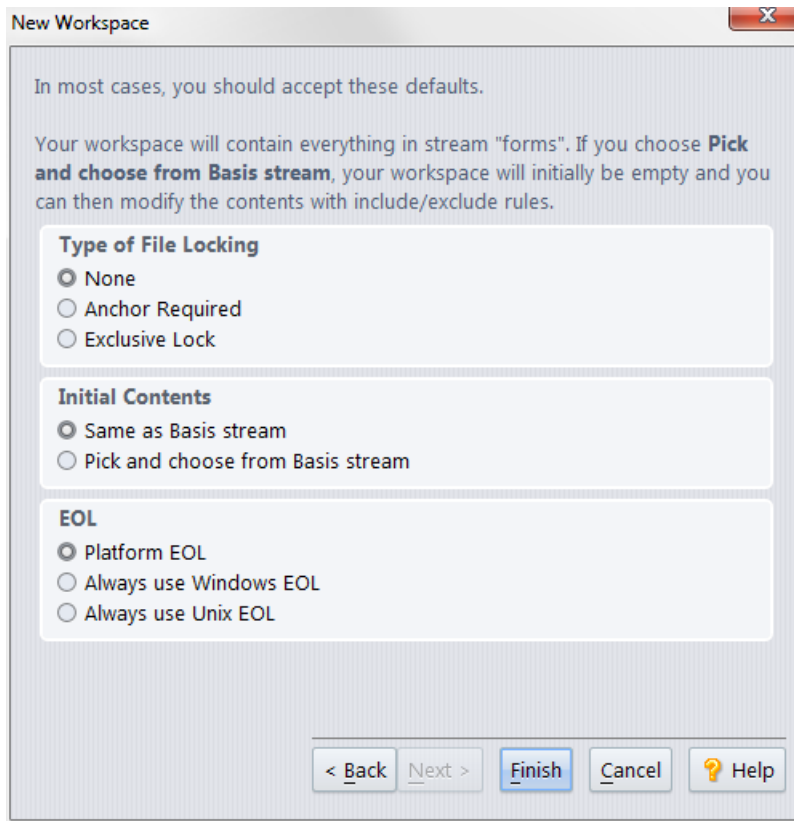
New Workspace

In most cases, you should accept these defaults.

Your workspace will contain everything in stream "forms". If you choose **Pick and choose from Basis stream**, your workspace will initially be empty and you can then modify the contents with include/exclude rules.

**Type of File Locking**
None
Anchor Required
Exclusive Lock

**Initial Contents**
Same as Basis stream
Pick and choose from Basis stream

**EOL**
Platform EOL
Always use Windows EOL
Always use Unix EOL

< Back | Next > | Finish | Cancel | Help